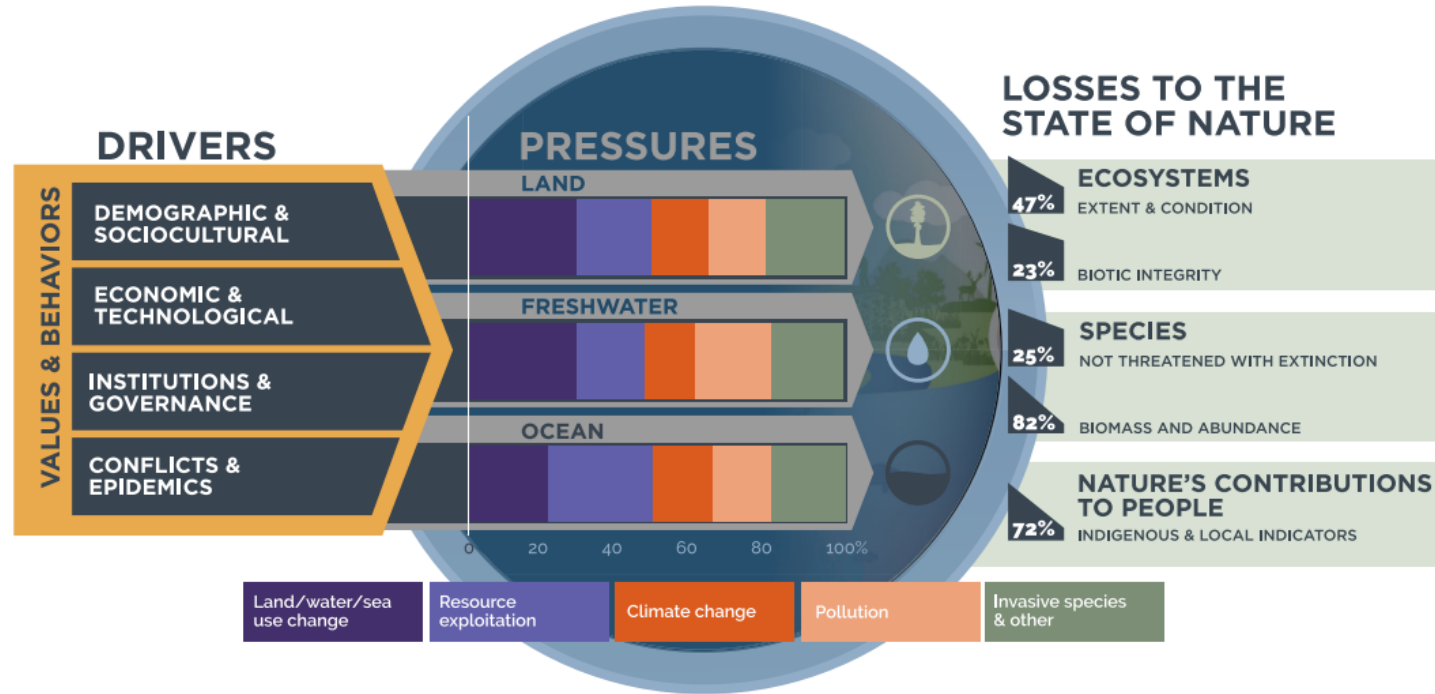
DRIVERS

VALUES & BEHAVIORS

DEMOGRAPHIC & SOCIOCULTURAL

ECONOMIC & TECHNOLOGICAL

INSTITUTIONS & GOVERNANCE

CONFLICTS & EPIDEMICS

PRESSURES

LAND

FRESHWATER

OCEAN

0 20 40 60 80 100%

Land/water/sea use change

Resource exploitation

Climate change

Pollution

Invasive species & other

LOSSES TO THE STATE OF NATURE

47% ECOSYSTEMS
EXTENT & CONDITION

23% BIOTIC INTEGRITY

25% SPECIES
NOT THREATENED WITH EXTINCTION

82% BIOMASS AND ABUNDANCE

72% NATURE'S CONTRIBUTIONS TO PEOPLE
INDIGENOUS & LOCAL INDICATORS